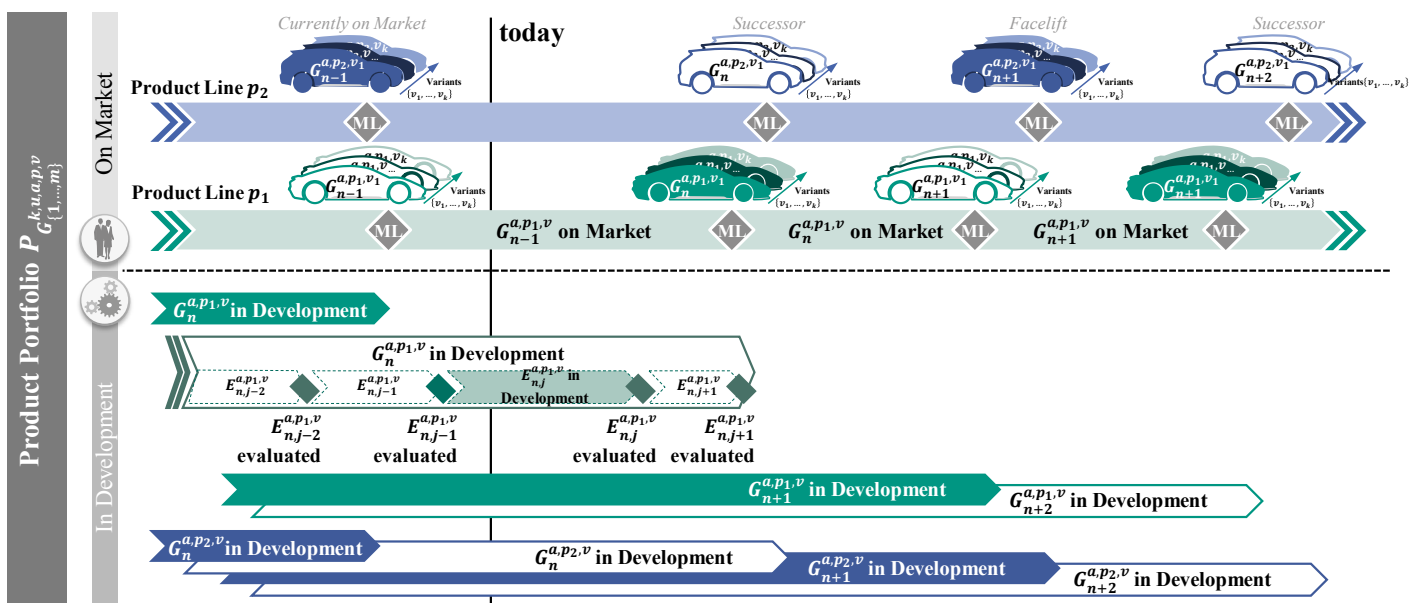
Product Portfolio $P_{G_{\{1,...,m\}}^{k,u,a,p,v}}$

On Market

In Development

Currently on Market

today

Successor

Facelift

Successor

Product Line $p_2$

$G_{n-1}^{a,p_2,v_1}$ $v_k$ Variants $\{v_1,...,v_k\}$

$G_n^{a,p_2,v_1}$ $v_k$ Variants $\{v_1,...,v_k\}$

$G_{n+1}^{a,p_2,v_1}$ $v_k$ Variants $\{v_1,...,v_k\}$

$G_{n+2}^{a,p_2,v_1}$ $v_k$ Variants $\{v_1,...,v_k\}$

ML ML ML ML

Product Line $p_1$

$G_{n-1}^{a,p_1,v_1}$ $v_k$ Variants $\{v_1,...,v_k\}$

$G_n^{a,p_1,v_1}$ $v_k$ Variants $\{v_1,...,v_k\}$

$G_{n+1}^{a,p_1,v_1}$ $v_k$ Variants $\{v_1,...,v_k\}$

$G_{n+1}^{a,p_1,v_1}$ $v_k$ Variants $\{v_1,...,v_k\}$

ML $G_{n-1}^{a,p_1,v}$ on Market ML $G_n^{a,p_1,v}$ on Market ML $G_{n+1}^{a,p_1,v}$ on Market ML

$G_n^{a,p_1,v}$ in Development

$G_n^{a,p_1,v}$ in Development

$E_{n,j-2}^{a,p_1,v}$ $E_{n,j-1}^{a,p_1,v}$ $E_{n,j}^{a,p_1,v}$ in Development $E_{n,j+1}^{a,p_1,v}$

$E_{n,j-2}^{a,p_1,v}$ evaluated

$E_{n,j-1}^{a,p_1,v}$ evaluated

$E_{n,j}^{a,p_1,v}$ evaluated

$E_{n,j+1}^{a,p_1,v}$ evaluated

$G_{n+1}^{a,p_1,v}$ in Development

$G_{n+2}^{a,p_1,v}$ in Development

$G_n^{a,p_2,v}$ in Development

$G_n^{a,p_2,v}$ in Development

$G_{n+1}^{a,p_2,v}$ in Development

$G_{n+2}^{a,p_2,v}$ in Development